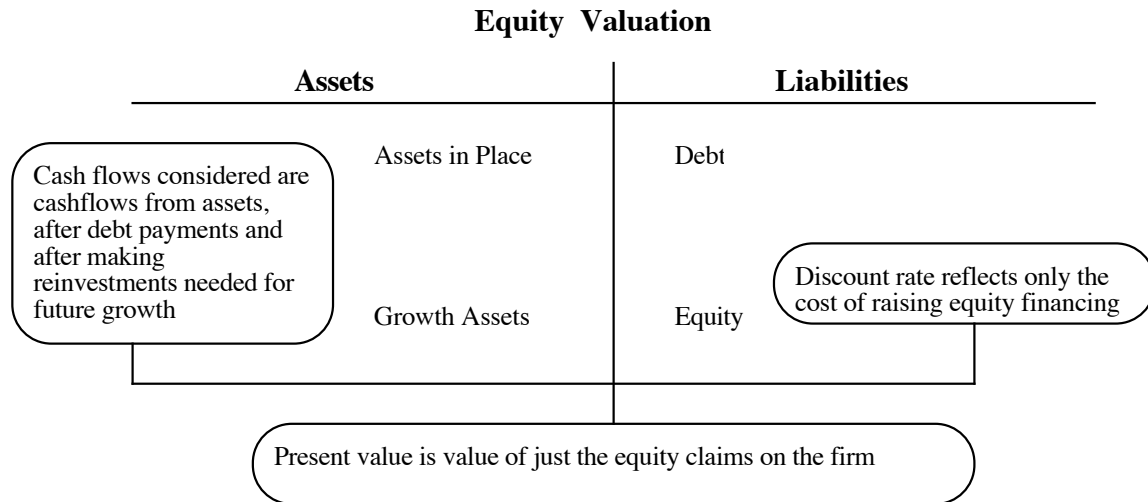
Equity Valuation

Assets

Liabilities

Cash flows considered are cashflows from assets, after debt payments and after making reinvestments needed for future growth

Assets in Place

Debt

Discount rate reflects only the cost of raising equity financing

Growth Assets

Equity

Present value is value of just the equity claims on the firm